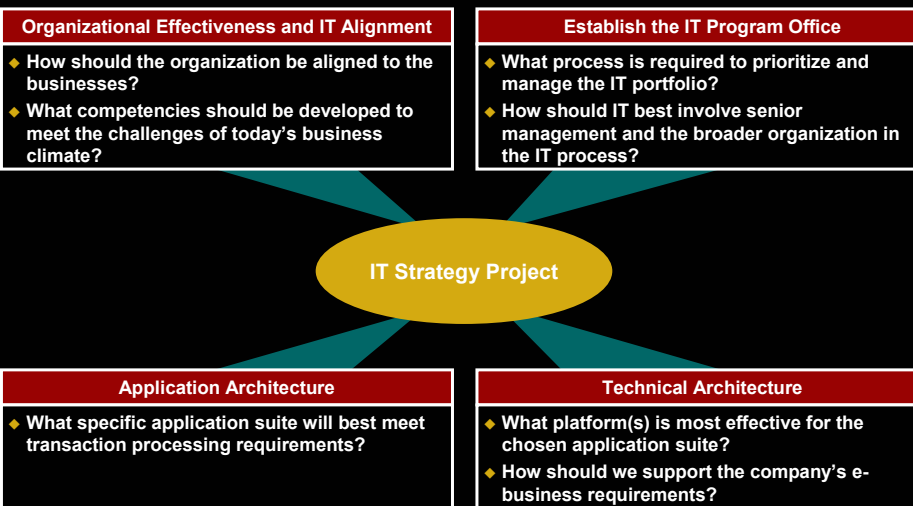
Organizational Effectiveness and IT Alignment

◆ How should the organization be aligned to the businesses?
◆ What competencies should be developed to meet the challenges of today’s business climate?

Establish the IT Program Office

◆ What process is required to prioritize and manage the IT portfolio?
◆ How should IT best involve senior management and the broader organization in the IT process?

IT Strategy Project

Application Architecture

◆ What specific application suite will best meet transaction processing requirements?

Technical Architecture

◆ What platform(s) is most effective for the chosen application suite?
◆ How should we support the company’s e-business requirements?